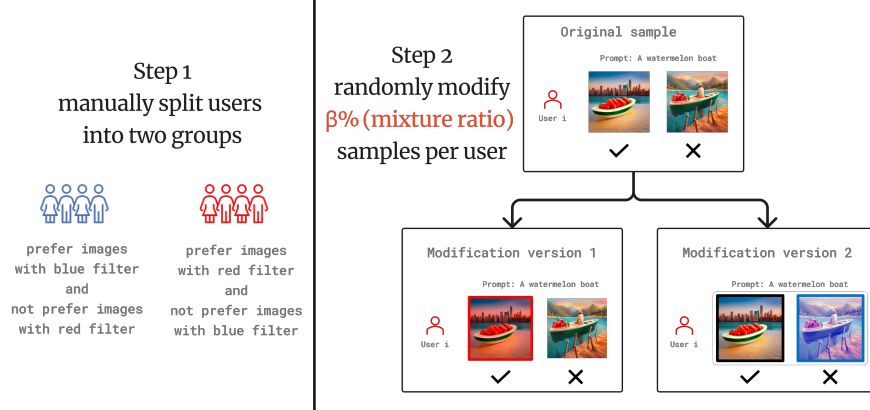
Step 1
manually split users
into two groups

prefer images
with blue filter
and
not prefer images
with red filter

prefer images
with red filter
and
not prefer images
with blue filter

Step 2
randomly modify
β% (mixture ratio)
samples per user

Original sample

Prompt: A watermelon boat

User i

✓ ✕

Modification version 1

Prompt: A watermelon boat

User i

✓ ✕

Modification version 2

Prompt: A watermelon boat

User i

✓ ✕